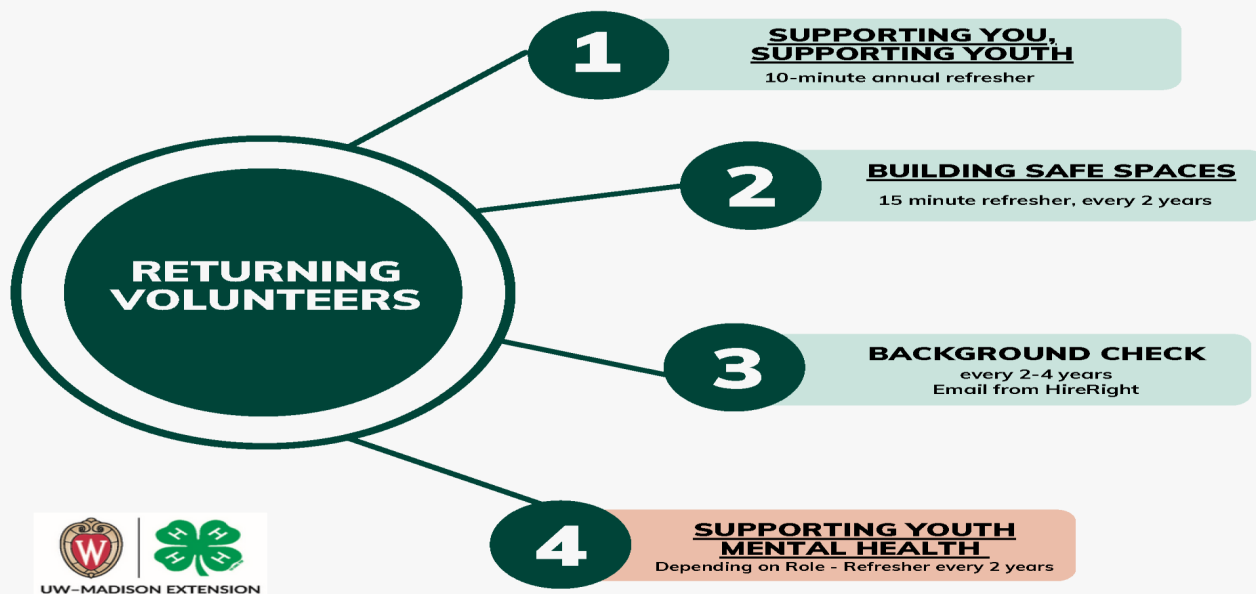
RETURNING VOLUNTEERS

1
SUPPORTING YOU, SUPPORTING YOUTH
10-minute annual refresher

2
BUILDING SAFE SPACES
15 minute refresher, every 2 years

3
BACKGROUND CHECK
every 2-4 years
Email from HireRight

4
SUPPORTING YOUTH MENTAL HEALTH
Depending on Role - Refresher every 2 years

W
H H H H
UW–MADISON EXTENSION